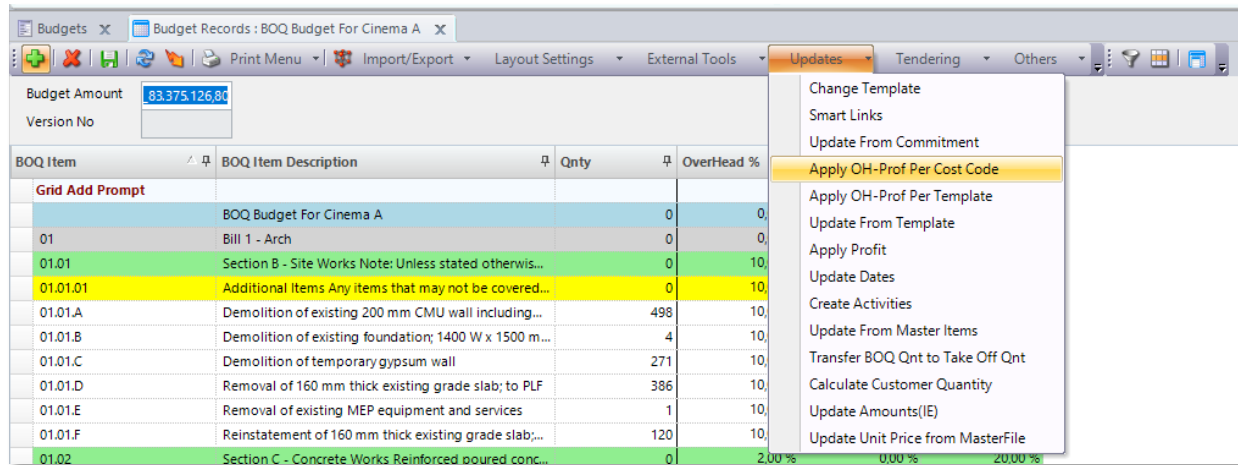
Budgets | Budget Records : BOQ Budget For Cinema A

Print Menu | Import/Export | Layout Settings | External Tools | Updates | Tendering | Others

Budget Amount 83.375.126,80
Version No

| BOQ Item | BOQ Item Description | Qnty | OverHead % | | |
|---|---|---|---|---|---|
| Grid Add Prompt | | | | | |
| | BOQ Budget For Cinema A | 0 | 0, | | |
| 01 | Bill 1 - Arch | 0 | 0, | | |
| 01.01 | Section B - Site Works Note: Unless stated otherwis... | 0 | 10, | | |
| 01.01.01 | Additional Items Any items that may not be covered... | 0 | 10, | | |
| 01.01.A | Demolition of existing 200 mm CMU wall including... | 498 | 10, | | |
| 01.01.B | Demolition of existing foundation; 1400 W x 1500 m... | 4 | 10, | | |
| 01.01.C | Demolition of temporary gypsum wall | 271 | 10, | | |
| 01.01.D | Removal of 160 mm thick existing grade slab; to PLF | 386 | 10, | | |
| 01.01.E | Removal of existing MEP equipment and services | 1 | 10, | | |
| 01.01.F | Reinstatement of 160 mm thick existing grade slab;... | 120 | 10, | | |
| 01.02 | Section C - Concrete Works Reinforced poured conc... | 0 | 2,00 % | 0,00 % | 20,00 % |

Change Template
Smart Links
Update From Commitment
Apply OH-Prof Per Cost Code
Apply OH-Prof Per Template
Update From Template
Apply Profit
Update Dates
Create Activities
Update From Master Items
Transfer BOQ Qnt to Take Off Qnt
Calculate Customer Quantity
Update Amounts(IE)
Update Unit Price from MasterFile